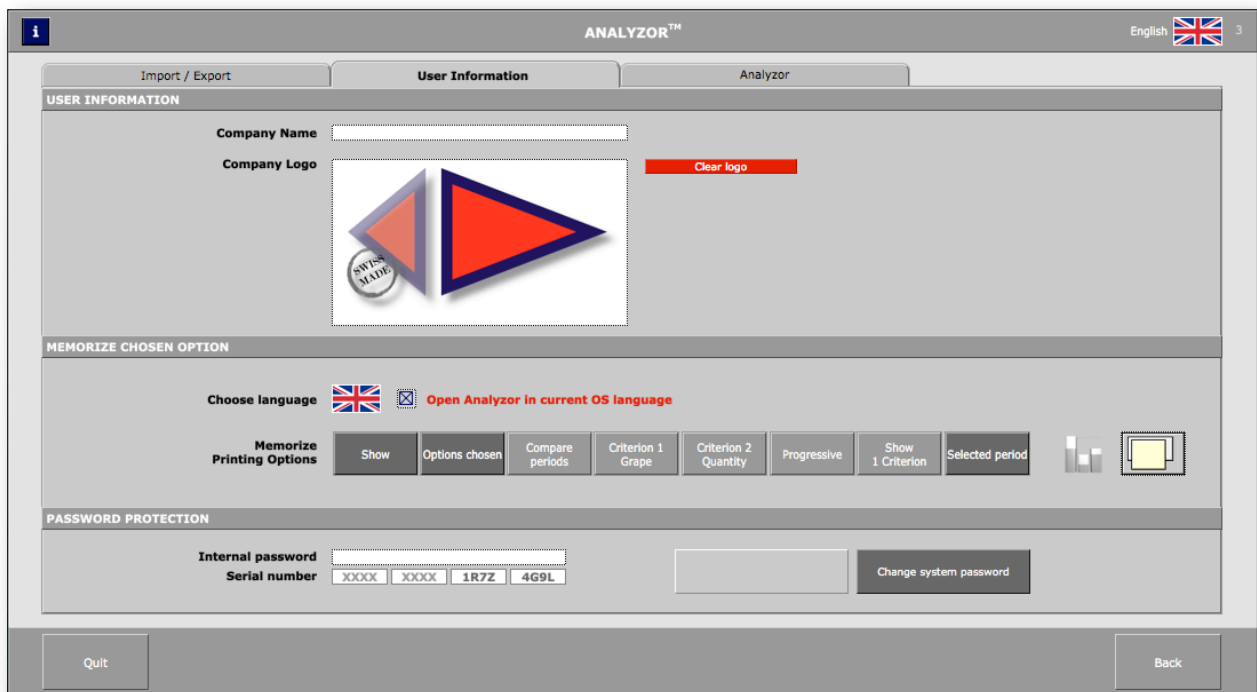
i

ANALYZOR™

English 3

Import / Export | User Information | Analyzor

USER INFORMATION

Company Name

Company Logo

SWISS MADE

Clear logo

MEMORIZE CHOSEN OPTION

Choose language

Open Analyzor in current OS language

Memorize Printing Options

Show | Options chosen | Compare periods | Criterion 1 Grape | Criterion 2 Quantity | Progressive | Show 1 Criterion | Selected period

PASSWORD PROTECTION

Internal password

Serial number XXXX XXXX 1R7Z 4G9L

Change system password

Quit

Back